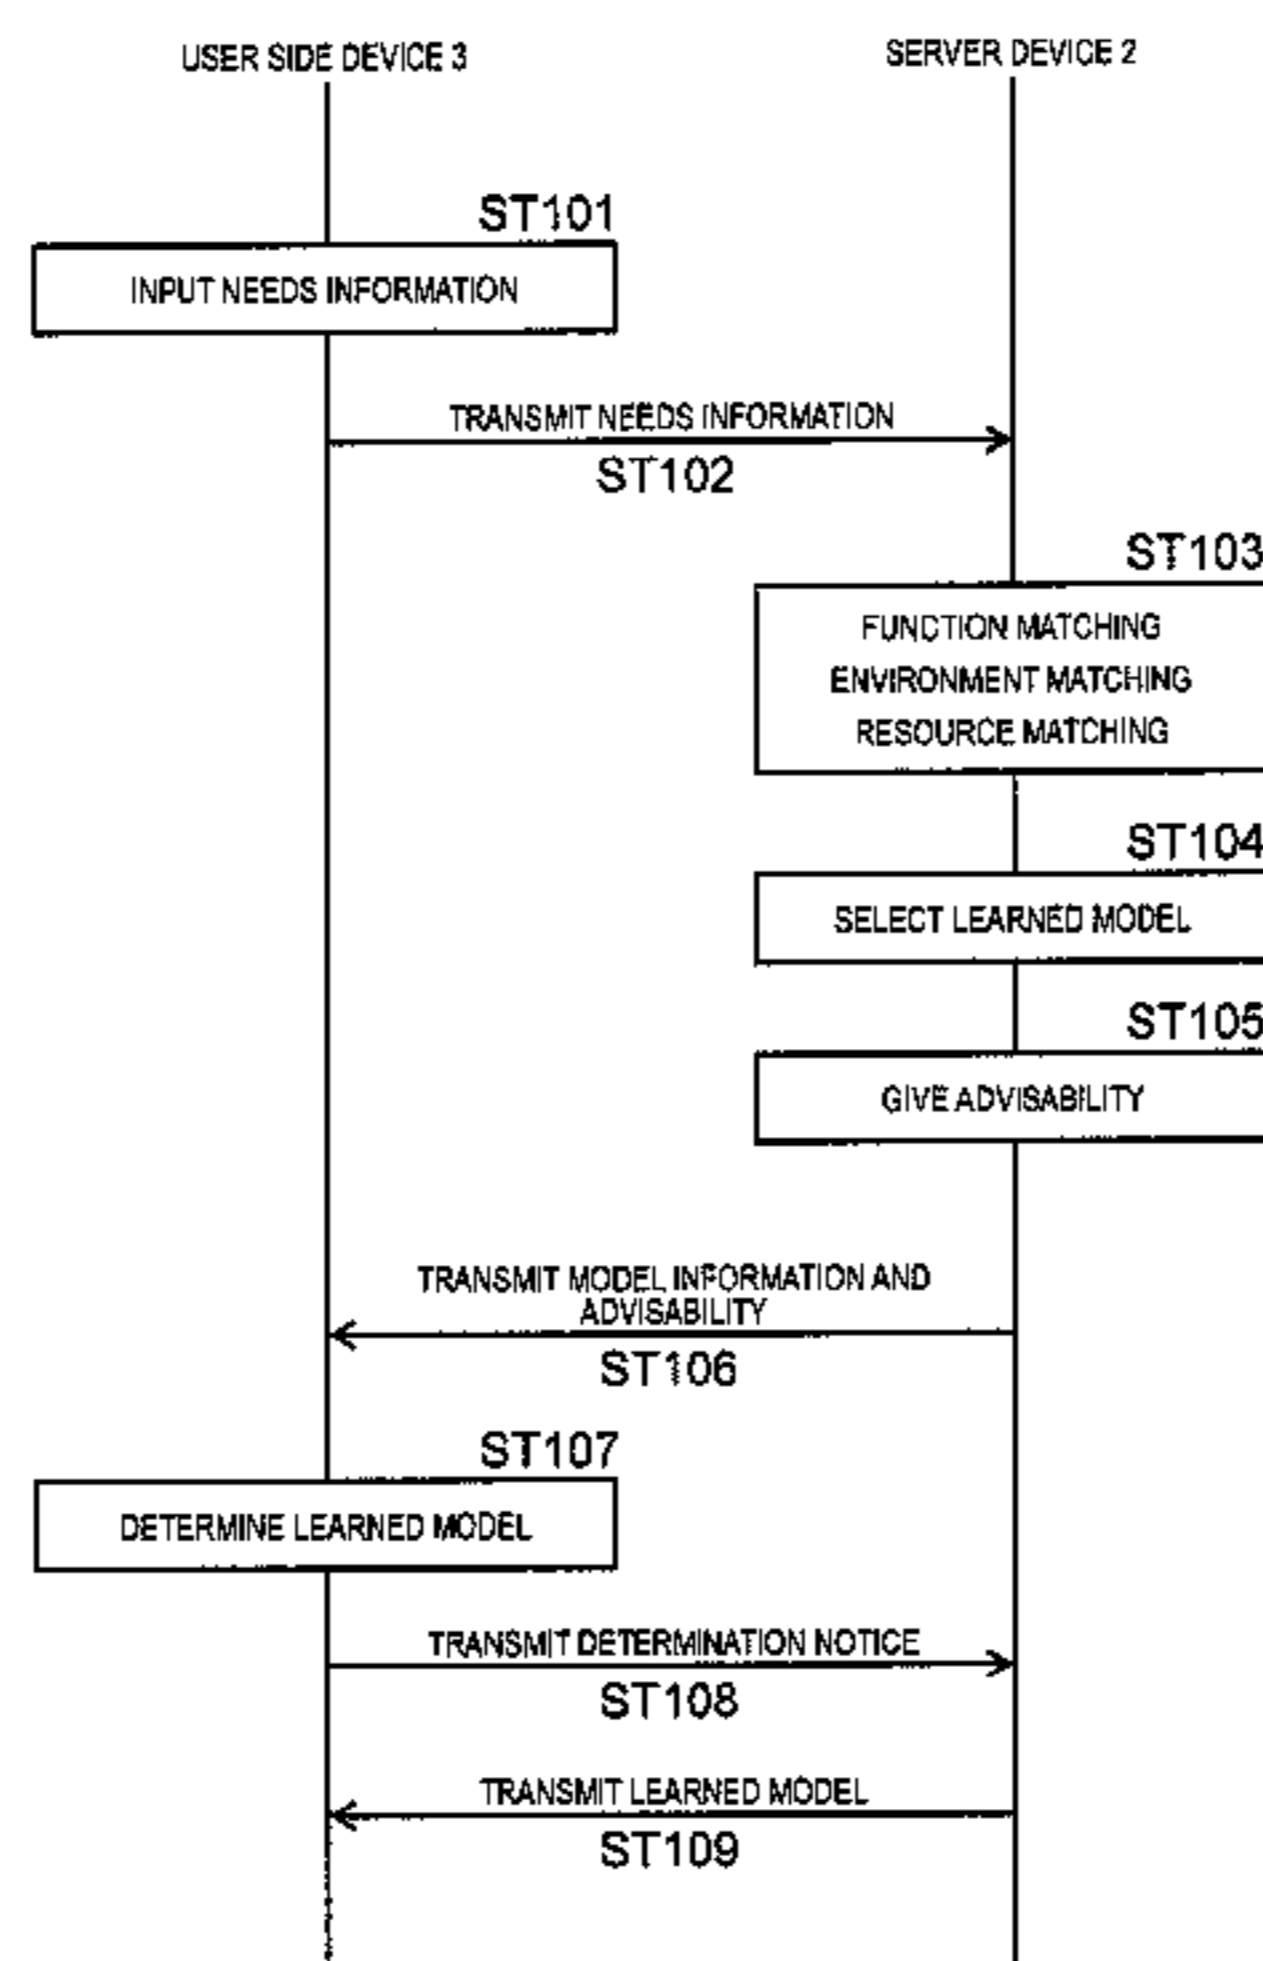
USER SIDE DEVICE 3

SERVER DEVICE 2

ST101

INPUT NEEDS INFORMATION

TRANSMIT NEEDS INFORMATION

ST102

ST103

FUNCTION MATCHING
ENVIRONMENT MATCHING
RESOURCE MATCHING

ST104

SELECT LEARNED MODEL

ST105

GIVE ADVISABILITY

TRANSMIT MODEL INFORMATION AND ADVISABILITY

ST106

ST107

DETERMINE LEARNED MODEL

TRANSMIT DETERMINATION NOTICE

ST108

TRANSMIT LEARNED MODEL

ST109